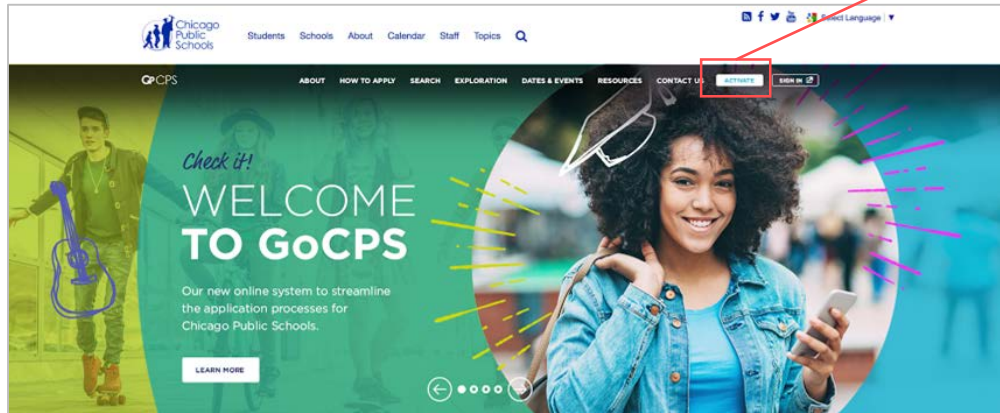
Chicago Public Schools

Students Schools About Calendar Staff Topics

Select Language | ▼

GoCPS

ABOUT HOW TO APPLY SEARCH EXPLORATION DATES & EVENTS RESOURCES CONTACT US ACTIVATE SIGN IN

Check it!

WELCOME TO GoCPS

Our new online system to streamline the application processes for Chicago Public Schools.

LEARN MORE